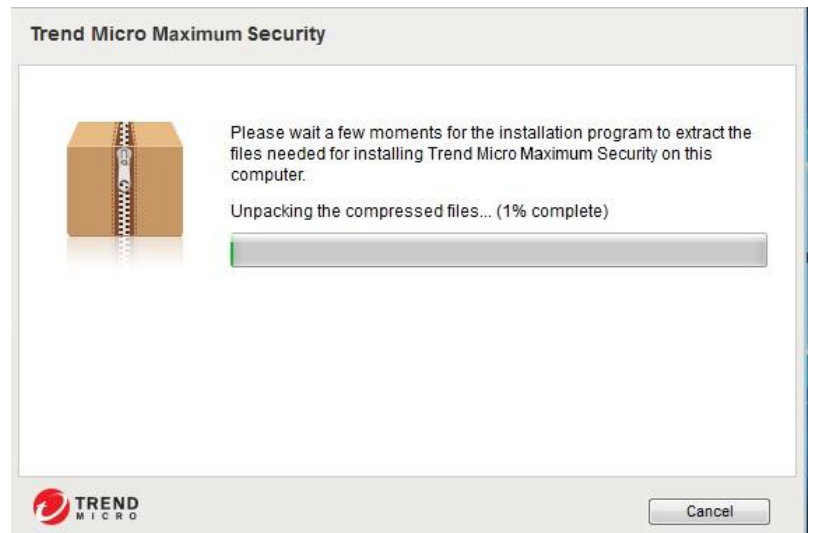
Trend Micro Maximum Security

Please wait a few moments for the installation program to extract the files needed for installing Trend Micro Maximum Security on this computer.

Unpacking the compressed files... (1% complete)

TREND MICRO

Cancel